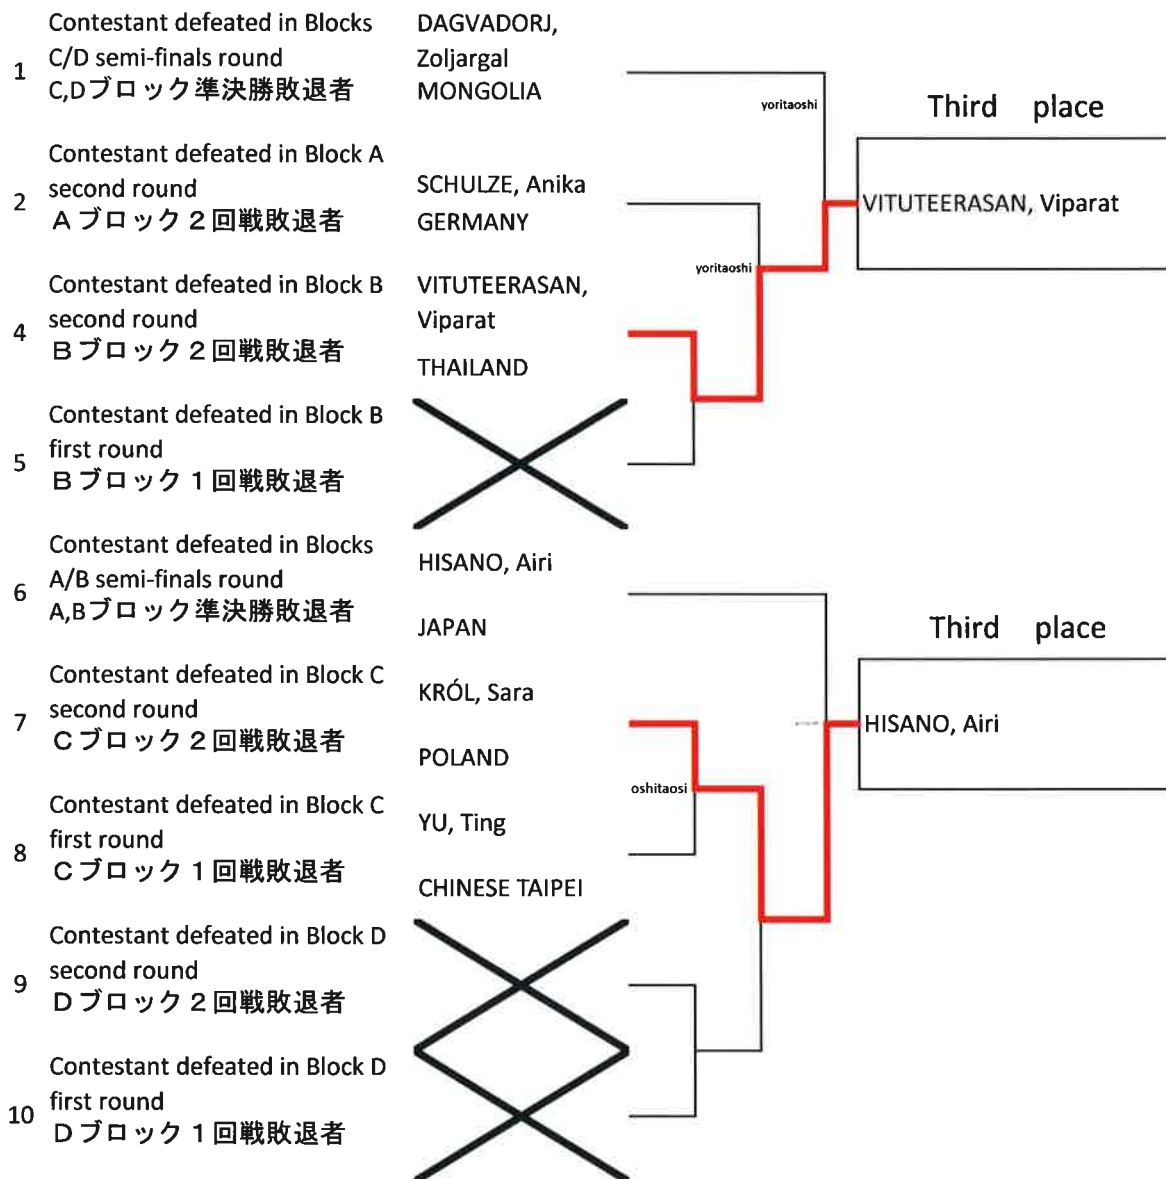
1 Contestant defeated in Blocks C/D semi-finals round
C,Dブロック準決勝敗退者
DAGVADORJ, Zoljargal
MONGOLIA

2 Contestant defeated in Block A second round
Aブロック２回戦敗退者
SCHULZE, Anika
GERMANY

4 Contestant defeated in Block B second round
Bブロック２回戦敗退者
VITUTEERASAN, Viparat
THAILAND

5 Contestant defeated in Block B first round
Bブロック１回戦敗退者

yoritaoshi
yoritaoshi

Third place
VITUTEERASAN, Viparat

6 Contestant defeated in Blocks A/B semi-finals round
A,Bブロック準決勝敗退者
HISANO, Airi
JAPAN

7 Contestant defeated in Block C second round
Cブロック２回戦敗退者
KRÓL, Sara
POLAND

8 Contestant defeated in Block C first round
Cブロック１回戦敗退者
YU, Ting
CHINESE TAIPEI

9 Contestant defeated in Block D second round
Dブロック２回戦敗退者

10 Contestant defeated in Block D first round
Dブロック１回戦敗退者

oshitaosi

Third place
HISANO, Airi